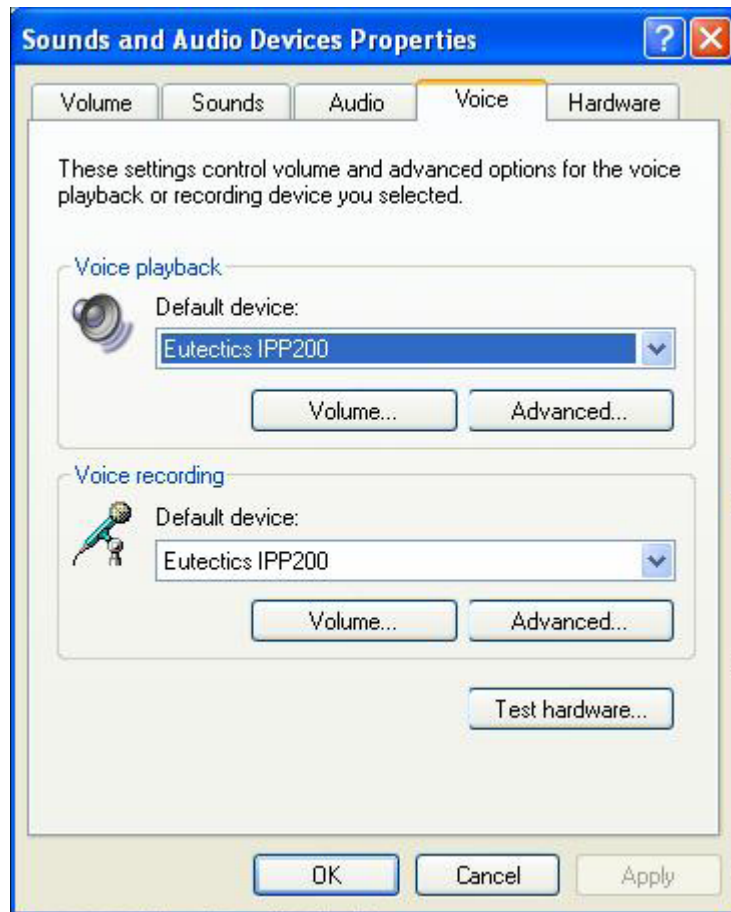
Sounds and Audio Devices Properties

Volume | Sounds | Audio | Voice | Hardware

These settings control volume and advanced options for the voice playback or recording device you selected.

Voice playback

Default device:

Eutectics IPP200

Volume...

Advanced...

Voice recording

Default device:

Eutectics IPP200

Volume...

Advanced...

Test hardware...

OK

Cancel

Apply